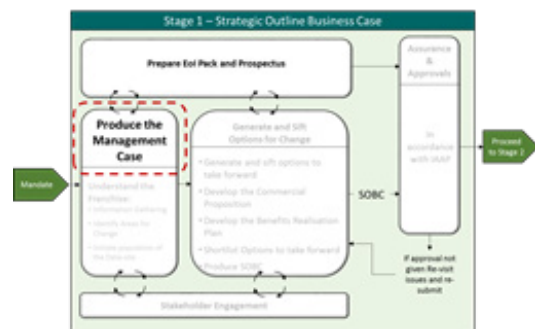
Stage 1 – Strategic Outline Business Case

Prepare EoI Pack and Prospectus

Assurance & Approvals

Produce the Management Case

Generate and Sift Options for Change

Mandate

Understand the Franchise:

• Information Gathering

• Identify Areas for Change

• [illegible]

• Generate and sift options to take forward

• Develop the Commercial Proposition

• Develop the Benefits Realisation Plan

• Shortlist Options to take forward

Produce SOBC

In accordance with IAAF

SOBC

Proceed to Stage 2

If approval not given Re-visit issues and re-submit

Stakeholder Engagement